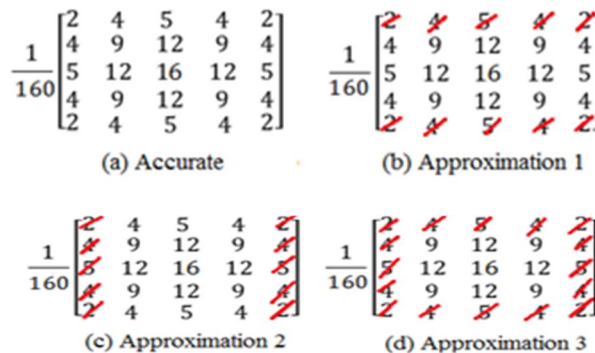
$\frac{1}{160}\begin{bmatrix} 2 & 4 & 5 & 4 & 2 \\ 4 & 9 & 12 & 9 & 4 \\ 5 & 12 & 16 & 12 & 5 \\ 4 & 9 & 12 & 9 & 4 \\ 2 & 4 & 5 & 4 & 2 \end{bmatrix}$

(a) Accurate

$\frac{1}{160}\begin{bmatrix} 2 & 4 & 5 & 4 & 2 \\ 4 & 9 & 12 & 9 & 4 \\ 5 & 12 & 16 & 12 & 5 \\ 4 & 9 & 12 & 9 & 4 \\ 2 & 4 & 5 & 4 & 2 \end{bmatrix}$

(b) Approximation 1

$\frac{1}{160}\begin{bmatrix} 2 & 4 & 5 & 4 & 2 \\ 4 & 9 & 12 & 9 & 4 \\ 5 & 12 & 16 & 12 & 5 \\ 4 & 9 & 12 & 9 & 4 \\ 2 & 4 & 5 & 4 & 2 \end{bmatrix}$

(c) Approximation 2

$\frac{1}{160}\begin{bmatrix} 2 & 4 & 5 & 4 & 2 \\ 4 & 9 & 12 & 9 & 4 \\ 5 & 12 & 16 & 12 & 5 \\ 4 & 9 & 12 & 9 & 4 \\ 2 & 4 & 5 & 4 & 2 \end{bmatrix}$

(d) Approximation 3